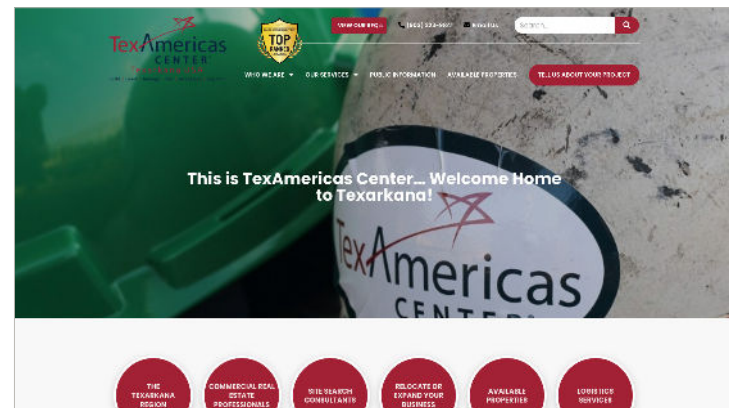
TexAmericas CENTER

TOP

VIEW OUR RFQ'S

(903) 223-9841

EMAIL

SEARCH...

WHO WE ARE

OUR SERVICES

PUBLIC INFORMATION

AVAILABLE PROPERTIES

TELL US ABOUT YOUR PROJECT

This is TexAmericas Center... Welcome Home to Texarkana!

TexAmericas CENTER

THE TEXARKANA REGION

COMMERCIAL REAL ESTATE PROFESSIONALS

SITE SEARCH CONSULTANTS

RELOCATE OR EXPAND YOUR BUSINESS

AVAILABLE PROPERTIES

LOGISTICS SERVICES